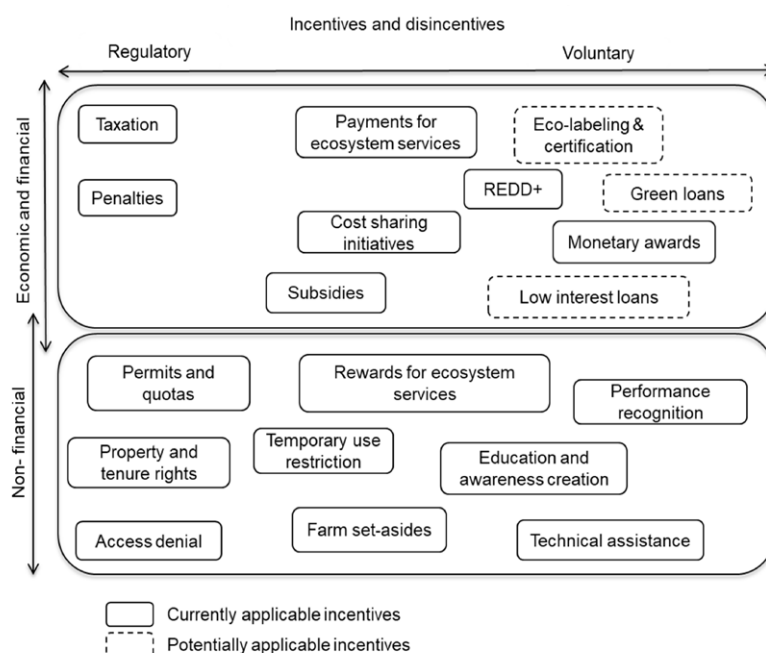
Incentives and disincentives

Regulatory

Voluntary

Economic and financial

Taxation

Payments for ecosystem services

Eco-labeling & certification

Penalties

REDD+

Green loans

Cost sharing initiatives

Monetary awards

Subsidies

Low interest loans

Non- financial

Permits and quotas

Rewards for ecosystem services

Performance recognition

Property and tenure rights

Temporary use restriction

Education and awareness creation

Access denial

Farm set-asides

Technical assistance

Currently applicable incentives

Potentially applicable incentives